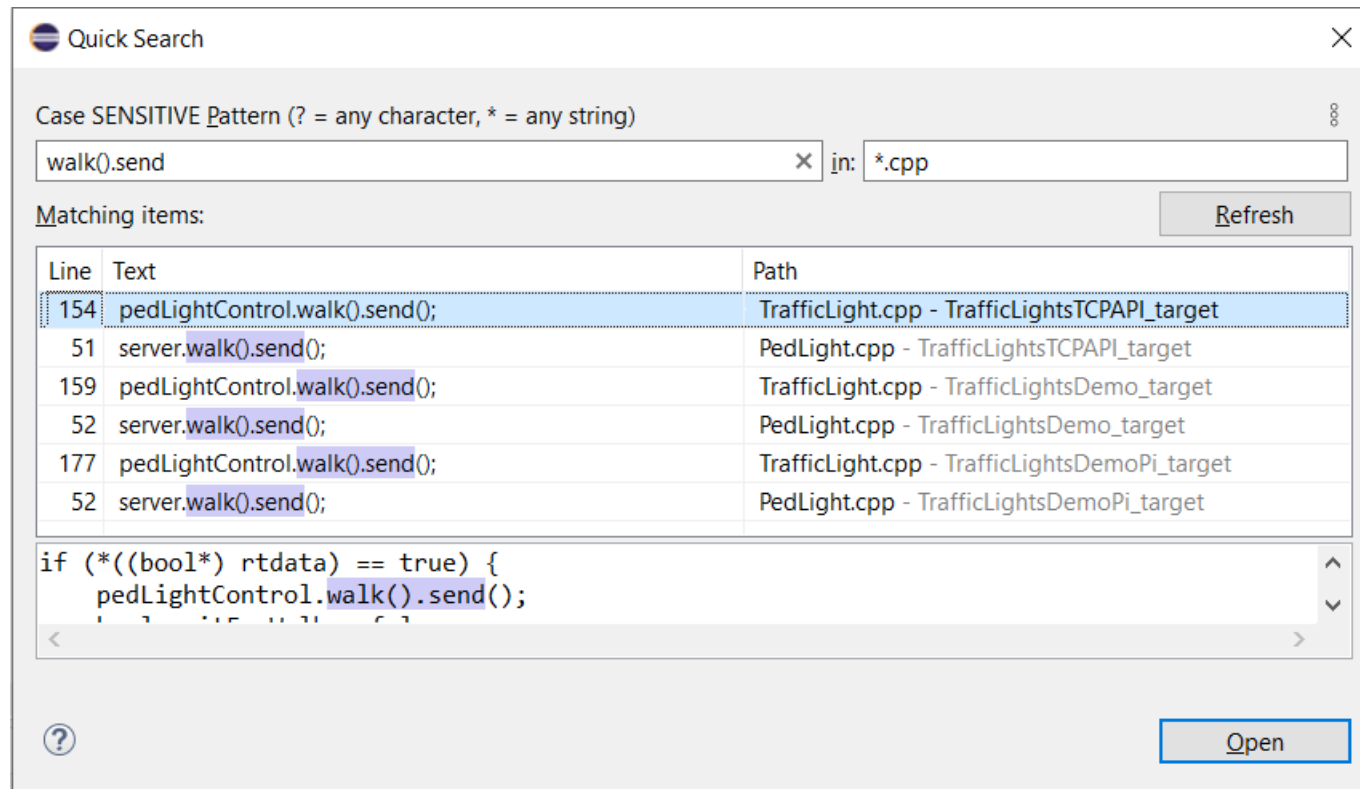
Quick Search

Case SENSITIVE Pattern (? = any character, * = any string)

walk().send

in: *.cpp

Matching items:

Refresh

| Line | Text | Path |
|---|---|---|
| 154 | pedLightControl.walk().send(); | TrafficLight.cpp - TrafficLightsTCPAPI_target |
| 51 | server.walk().send(); | PedLight.cpp - TrafficLightsTCPAPI_target |
| 159 | pedLightControl.walk().send(); | TrafficLight.cpp - TrafficLightsDemo_target |
| 52 | server.walk().send(); | PedLight.cpp - TrafficLightsDemo_target |
| 177 | pedLightControl.walk().send(); | TrafficLight.cpp - TrafficLightsDemoPi_target |
| 52 | server.walk().send(); | PedLight.cpp - TrafficLightsDemoPi_target |

if (*((bool*) rtdata) == true) {
    pedLightControl.walk().send();
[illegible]

Open